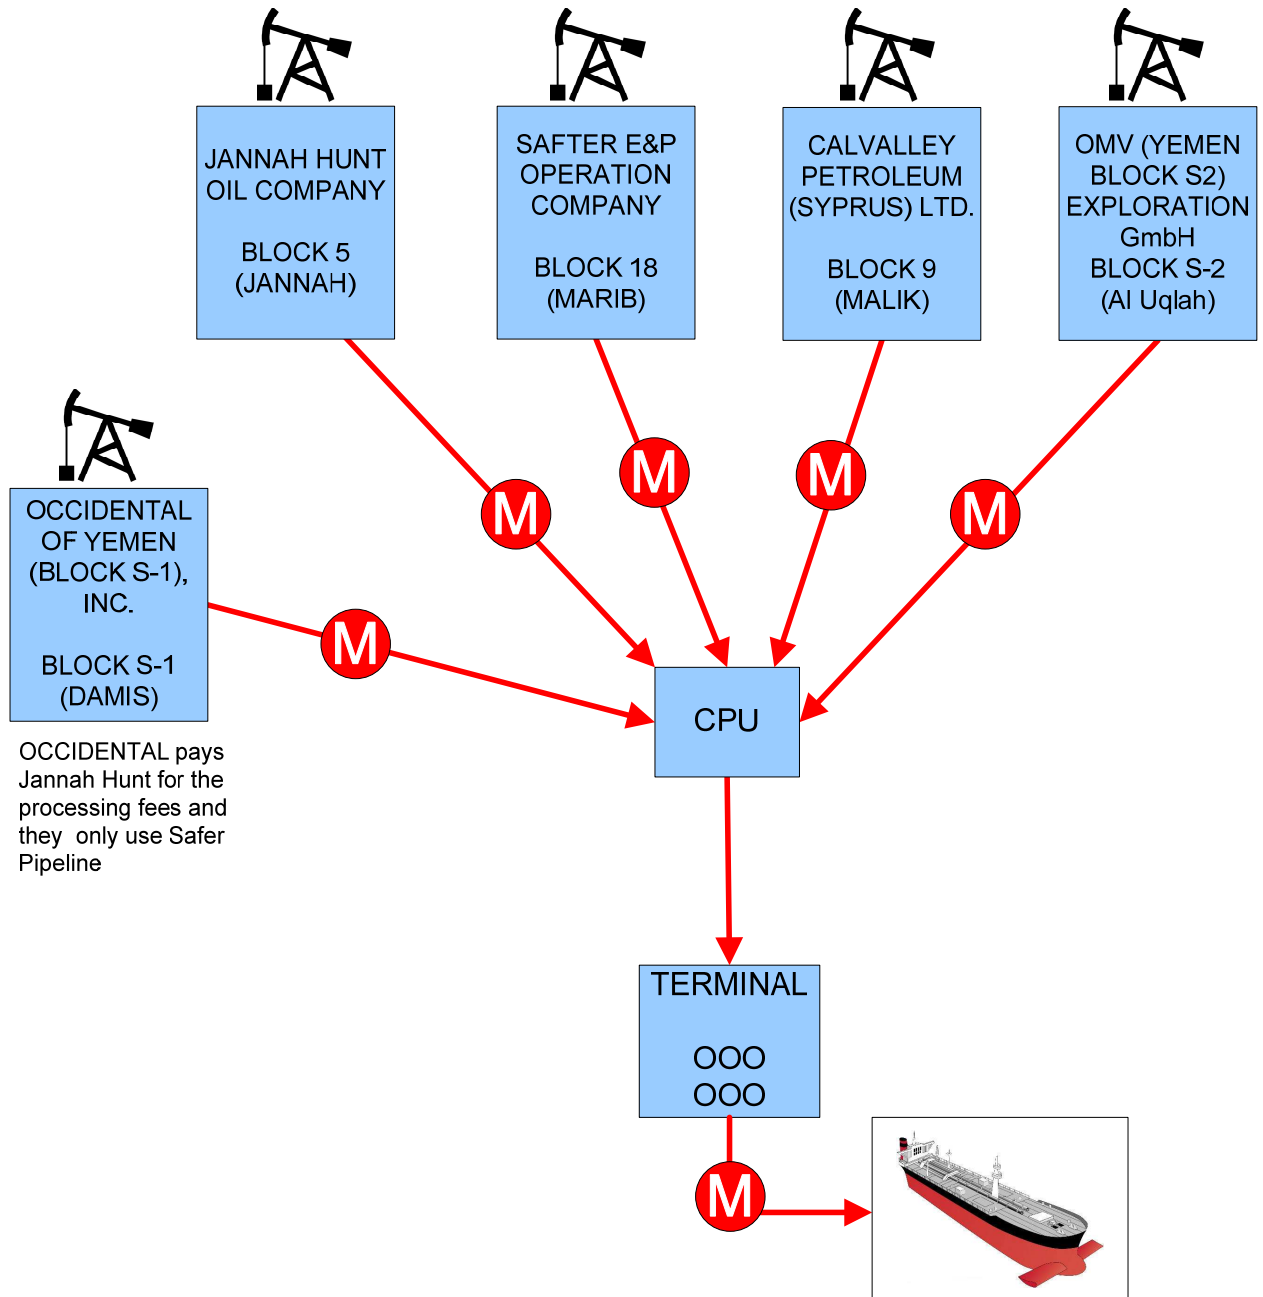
JANNAH HUNT OIL COMPANY

BLOCK 5 (JANNAH)

SAFTER E&P OPERATION COMPANY

BLOCK 18 (MARIB)

CALVALLEY PETROLEUM (SYPRUS) LTD.

BLOCK 9 (MALIK)

OMV (YEMEN BLOCK S2) EXPLORATION GmbH BLOCK S-2 (Al Uqlah)

OCCIDENTAL OF YEMEN (BLOCK S-1), INC.

BLOCK S-1 (DAMIS)

OCCIDENTAL pays Jannah Hunt for the processing fees and they only use Safer Pipeline

M

M

M

M

M

CPU

TERMINAL

OOO
OOO

M